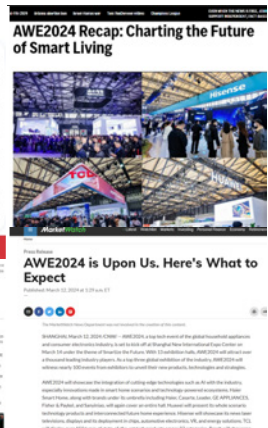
AWE2024 Recap: Charting the Future of Smart Living

Hisense

TCL

MarketWatch

Press Release

AWE2024 is Upon Us. Here's What to Expect

Published: March 12, 2024 at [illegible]

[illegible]

SHANGHAI, March 12, 2024 /CNW/ -- AWE2024, a top tech event of the global household appliances and consumer electronics industry, is set to kick off at Shanghai New International Expo Center on March 14 under the theme of Smartize the Future. With 14 exhibition halls, AWE2024 will attract over a thousand leading industry players. As a top three global exhibition of the industry, AWE2024 will witness nearly 500 events from exhibitors to unveil their new products, technologies and strategies.

AWE2024 will showcase the integration of cutting-edge technologies such as AI with the industry, especially innovations made in smart home scenarios and technology-powered ecosystems. Haier Smart Home, along with brands under its umbrella including Haier, Casarte, Leader, GE APPLIANCES, Fisher & Paykel, and Sanzuman, will again cover an entire hall. Hisense will present its whole scenario technology products and interconnected future home experience. Hisense will showcase its new laser televisions, displays and its deployment in chips, automotive electronics, VR, and energy solutions. TCL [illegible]